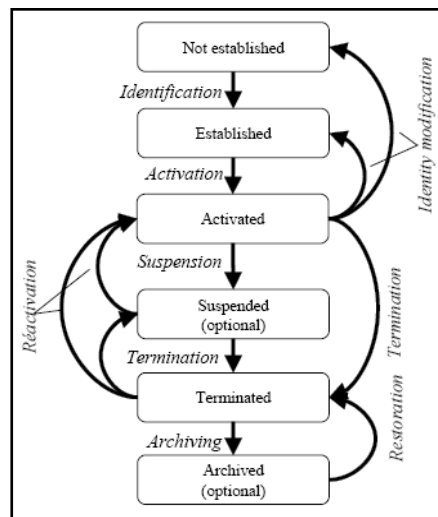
Not established

Identification

Established

Activation

Activated

Identity modification

Réactivation

Suspension

Suspended (optional)

Termination

Termination

Terminated

Restoration

Archiving

Archived (optional)